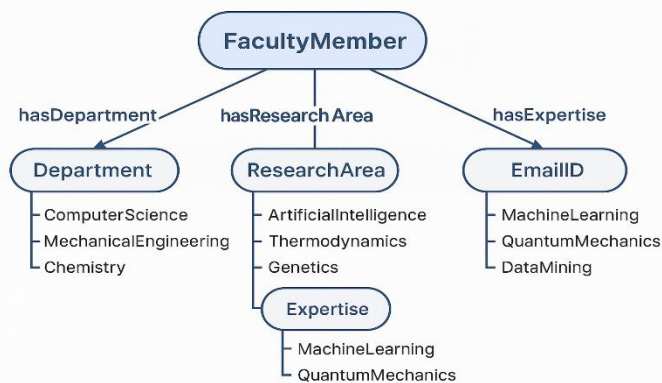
FacultyMember

hasDepartment

hasResearch Area

hasExpertise

Department

ComputerScience
MechanicalEngineering
Chemistry

ResearchArea

ArtificialIntelligence
Thermodynamics
Genetics

Expertise

MachineLearning
QuantumMechanics

EmailID

MachineLearning
QuantumMechanics
DataMining